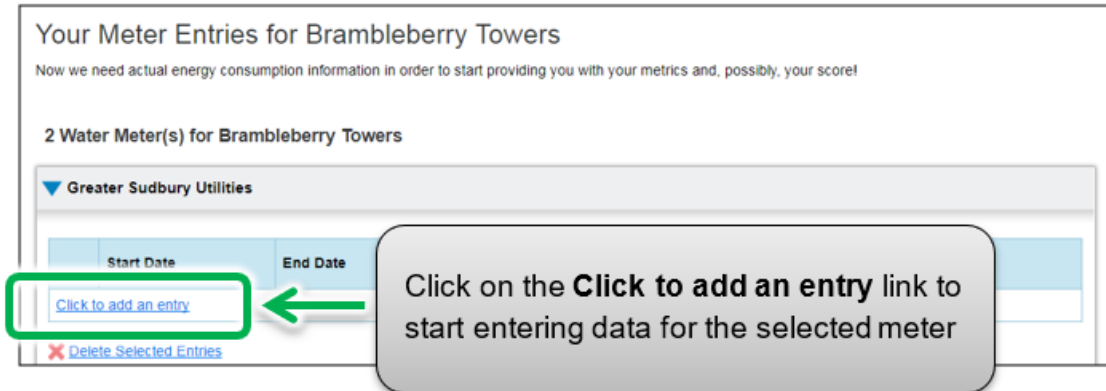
Your Meter Entries for Brambleberry Towers

Now we need actual energy consumption information in order to start providing you with your metrics and, possibly, your score!

2 Water Meter(s) for Brambleberry Towers

Greater Sudbury Utilities

| | Start Date | End Date |
|---|---|---|
| Click to add an entry | | |

Delete Selected Entries

Click on the **Click to add an entry** link to start entering data for the selected meter